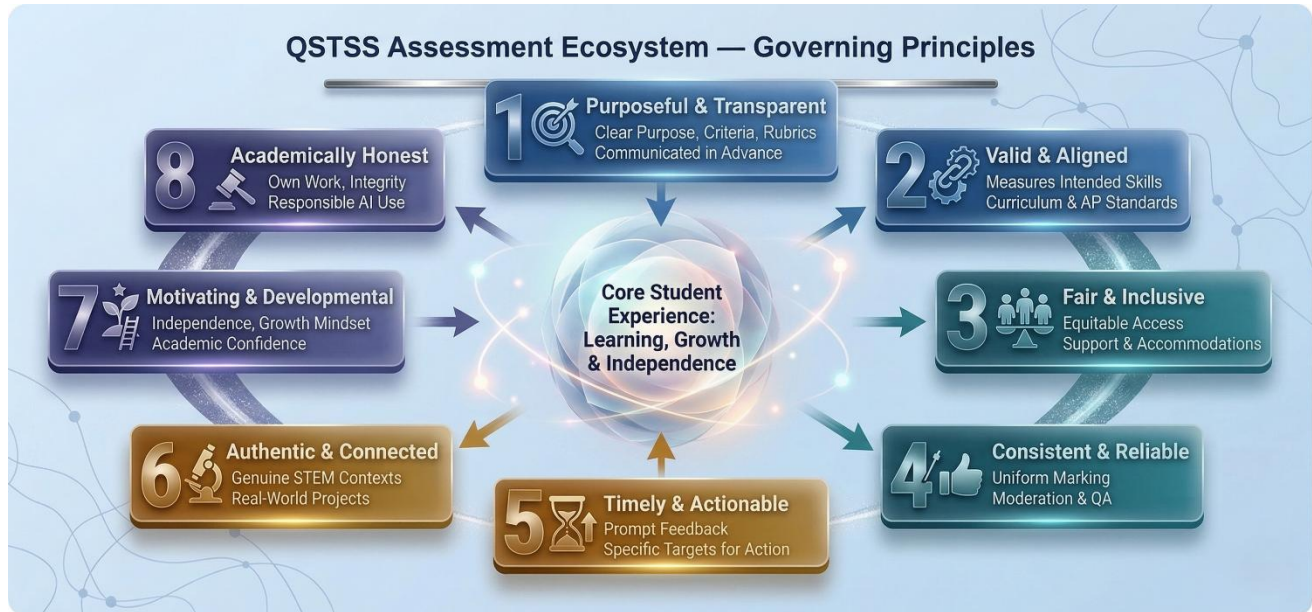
QSTSS Assessment Ecosystem — Governing Principles

1 Purposeful & Transparent
Clear Purpose, Criteria, Rubrics
Communicated in Advance

8 Academically Honest
Own Work, Integrity
Responsible AI Use

2 Valid & Aligned
Measures Intended Skills
Curriculum & AP Standards

7 Motivating & Developmental
Independence, Growth Mindset
Academic Confidence

Core Student Experience: Learning, Growth & Independence

3 Fair & Inclusive
Equitable Access
Support & Accommodations

6 Authentic & Connected
Genuine STEM Contexts
Real-World Projects

5 Timely & Actionable
Prompt Feedback
Specific Targets for Action

4 Consistent & Reliable
Uniform Marking
Moderation & QA